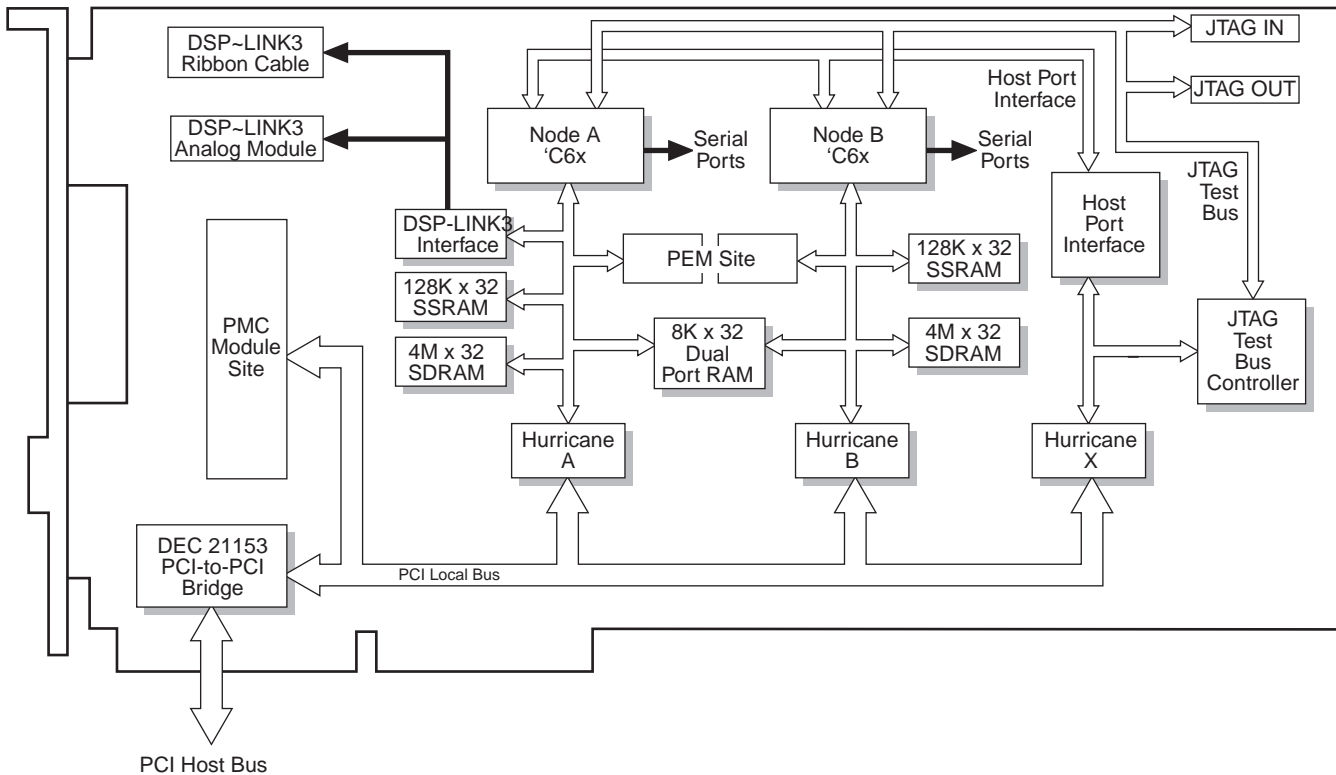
JTAG IN

DSP~LINK3 Ribbon Cable

JTAG OUT

Host Port Interface

DSP~LINK3 Analog Module

Node A ‘C6x

Serial Ports

Node B ‘C6x

Serial Ports

JTAG Test Bus

Host Port Interface

DSP-LINK3 Interface

PEM Site

128K x 32 SSRAM

128K x 32 SSRAM

PMC Module Site

JTAG Test Bus Controller

8K x 32 Dual Port RAM

4M x 32 SDRAM

4M x 32 SDRAM

Hurricane A

Hurricane B

Hurricane X

DEC 21153 PCI-to-PCI Bridge

PCI Local Bus

PCI Host Bus